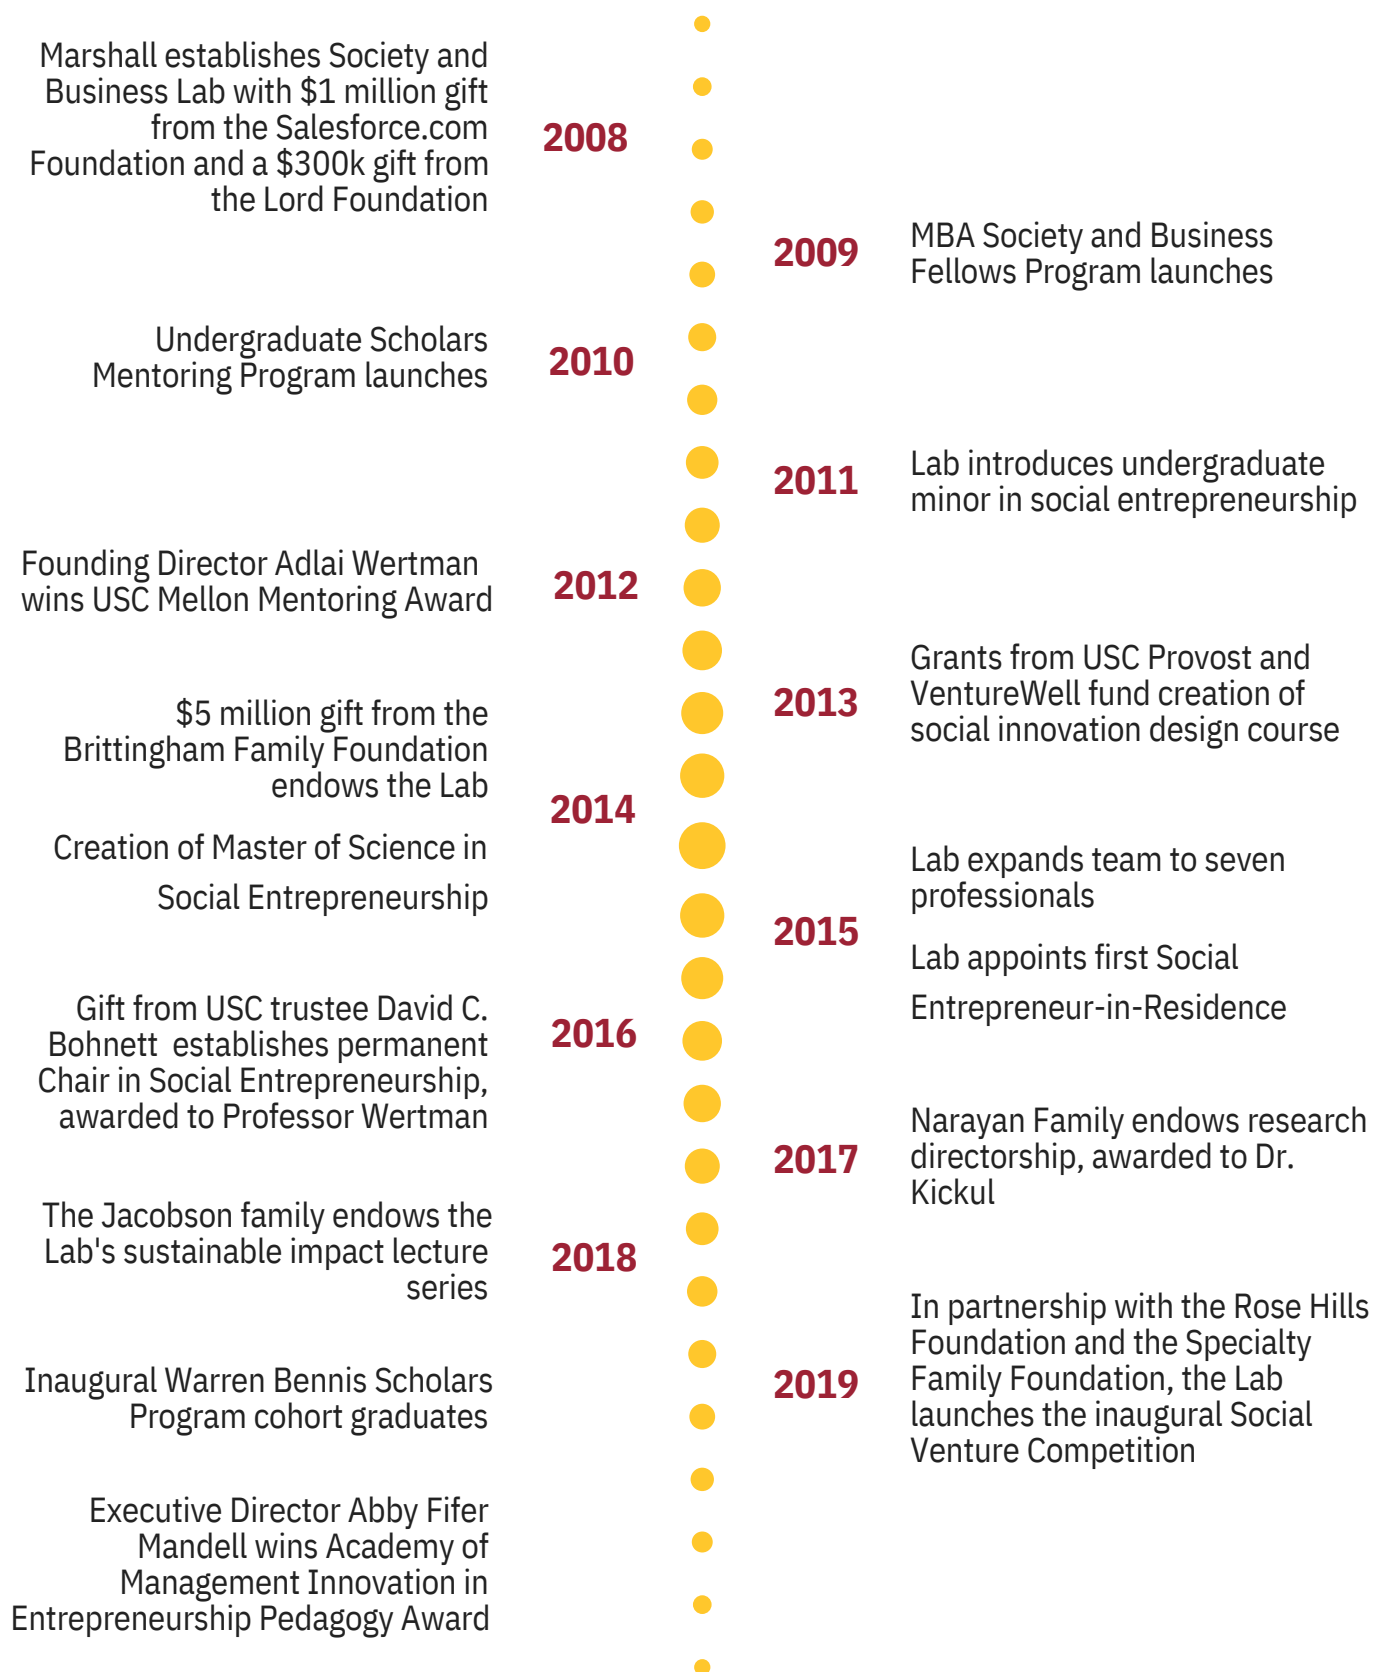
Marshall establishes Society and Business Lab with $1 million gift from the Salesforce.com Foundation and a $300k gift from the Lord Foundation

2008

2009

MBA Society and Business Fellows Program launches

Undergraduate Scholars Mentoring Program launches

2010

2011

Lab introduces undergraduate minor in social entrepreneurship

Founding Director Adlai Wertman wins USC Mellon Mentoring Award

2012

2013

Grants from USC Provost and VentureWell fund creation of social innovation design course

$5 million gift from the Brittingham Family Foundation endows the Lab

Creation of Master of Science in Social Entrepreneurship

2014

2015

Lab expands team to seven professionals

Lab appoints first Social Entrepreneur-in-Residence

Gift from USC trustee David C. Bohnett establishes permanent Chair in Social Entrepreneurship, awarded to Professor Wertman

2016

2017

Narayan Family endows research directorship, awarded to Dr. Kickul

The Jacobson family endows the Lab's sustainable impact lecture series

2018

2019

In partnership with the Rose Hills Foundation and the Specialty Family Foundation, the Lab launches the inaugural Social Venture Competition

Inaugural Warren Bennis Scholars Program cohort graduates

Executive Director Abby Fifer Mandell wins Academy of Management Innovation in Entrepreneurship Pedagogy Award